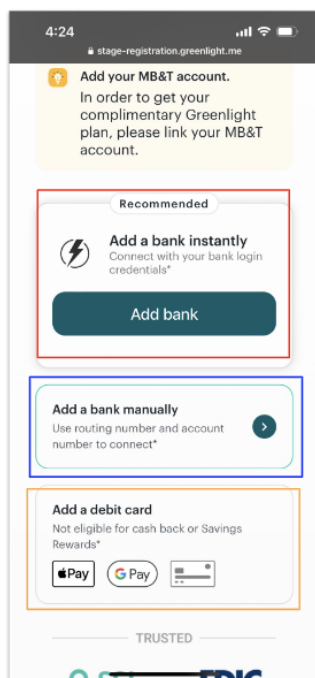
4:24
stage-registration.greenlight.me

Add your MB&T account.
In order to get your complimentary Greenlight plan, please link your MB&T account.

Recommended
Add a bank instantly
Connect with your bank login credentials*
Add bank

Add a bank manually
Use routing number and account number to connect*

Add a debit card
Not eligible for cash back or Savings Rewards*
Pay G Pay

TRUSTED
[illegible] FDIC